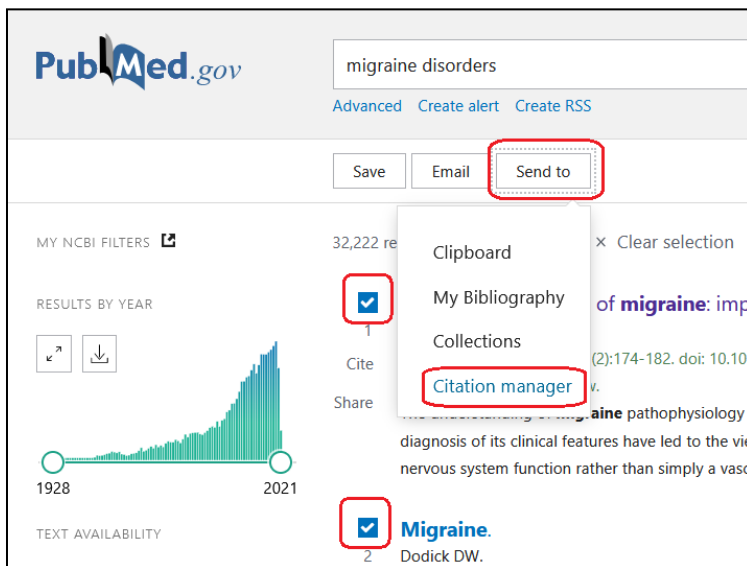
PubMed.gov

migraine disorders

Advanced Create alert Create RSS

Save Email Send to

MY NCBI FILTERS

RESULTS BY YEAR

1928 2021

TEXT AVAILABILITY

32,222 re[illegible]

Clipboard

My Bibliography

Collections

Citation manager

× Clear selection

1

Cite

Share

of **migraine**: imp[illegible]

(2):174-182. doi: 10.10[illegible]

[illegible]w.

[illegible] **aine** pathophysiology

diagnosis of its clinical features have led to the vie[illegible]

nervous system function rather than simply a vasc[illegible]

2

**Migraine.**

Dodick DW.